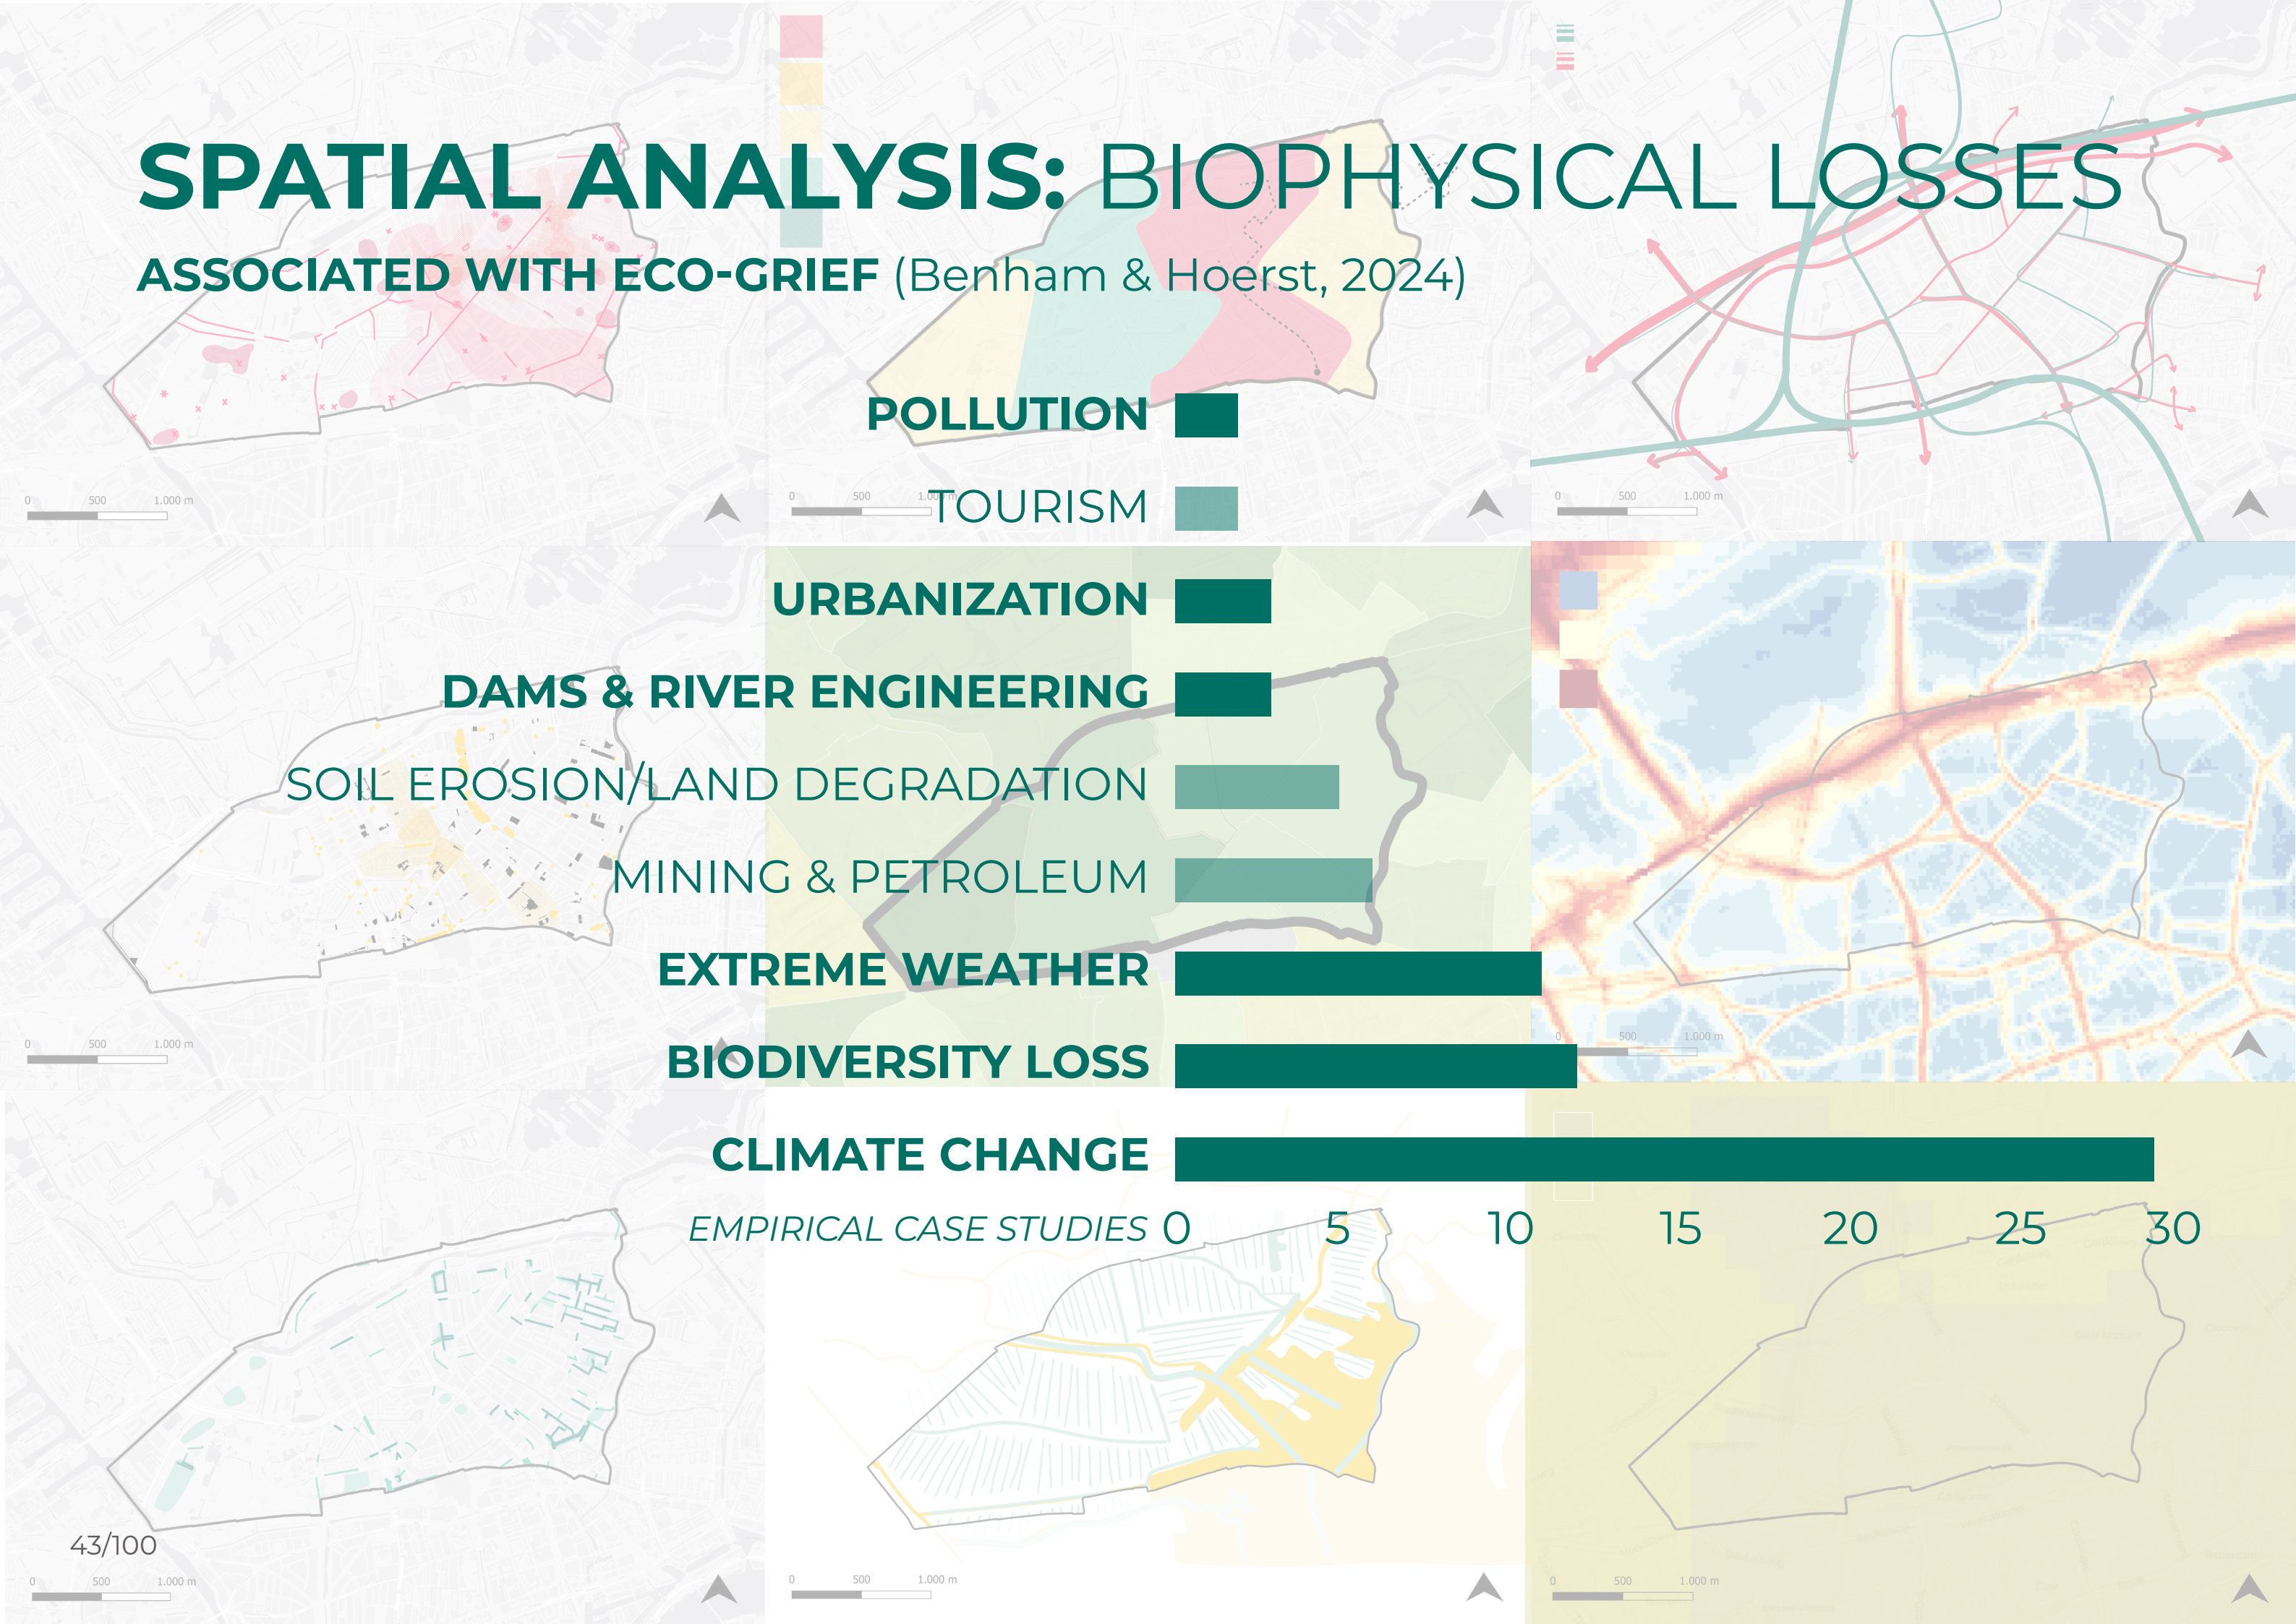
SPATIAL ANALYSIS: BIOPHYSICAL LOSSES

ASSOCIATED WITH ECO-GRIEF (Benham & Hoerst, 2024)

POLLUTION

TOURISM

URBANIZATION

DAMS & RIVER ENGINEERING

SOIL EROSION/LAND DEGRADATION

MINING & PETROLEUM

EXTREME WEATHER

BIODIVERSITY LOSS

CLIMATE CHANGE

EMPIRICAL CASE STUDIES 0 5 10 15 20 25 30

0 500 1.000 m

0 500 1.000 m

0 500 1.000 m

0 500 1.000 m

0 500 1.000 m

0 500 1.000 m

0 500 1.000 m

0 500 1.000 m

43/100